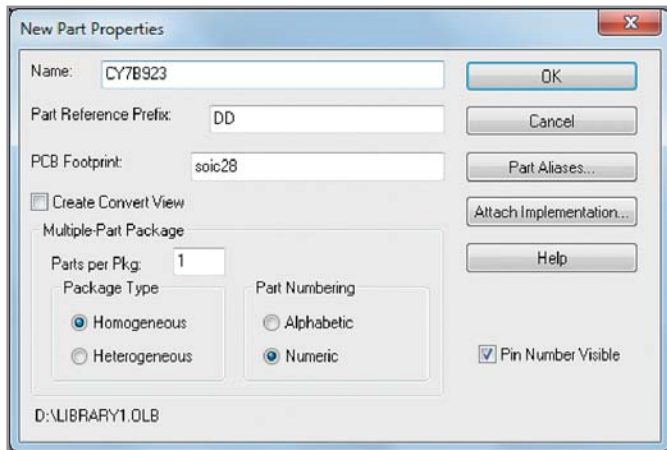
New Part Properties

Name: CY7B923

Part Reference Prefix: DD

PCB Footprint: soic28

Create Convert View

Multiple-Part Package

Parts per Pkg: 1

Package Type

Homogeneous

Heterogeneous

Part Numbering

Alphabetic

Numeric

OK

Cancel

Part Aliases...

Attach Implementation...

Help

Pin Number Visible

D:\LIBRARY1.OLB